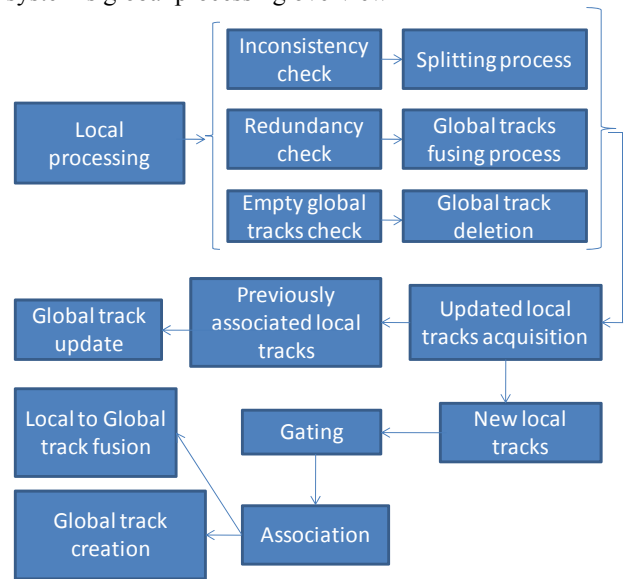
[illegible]

Local processing

Inconsistency check

Splitting process

Redundancy check

Global tracks fusing process

Empty global tracks check

Global track deletion

Global track update

Previously associated local tracks

Updated local tracks acquisition

Local to Global track fusion

Gating

New local tracks

Global track creation

Association